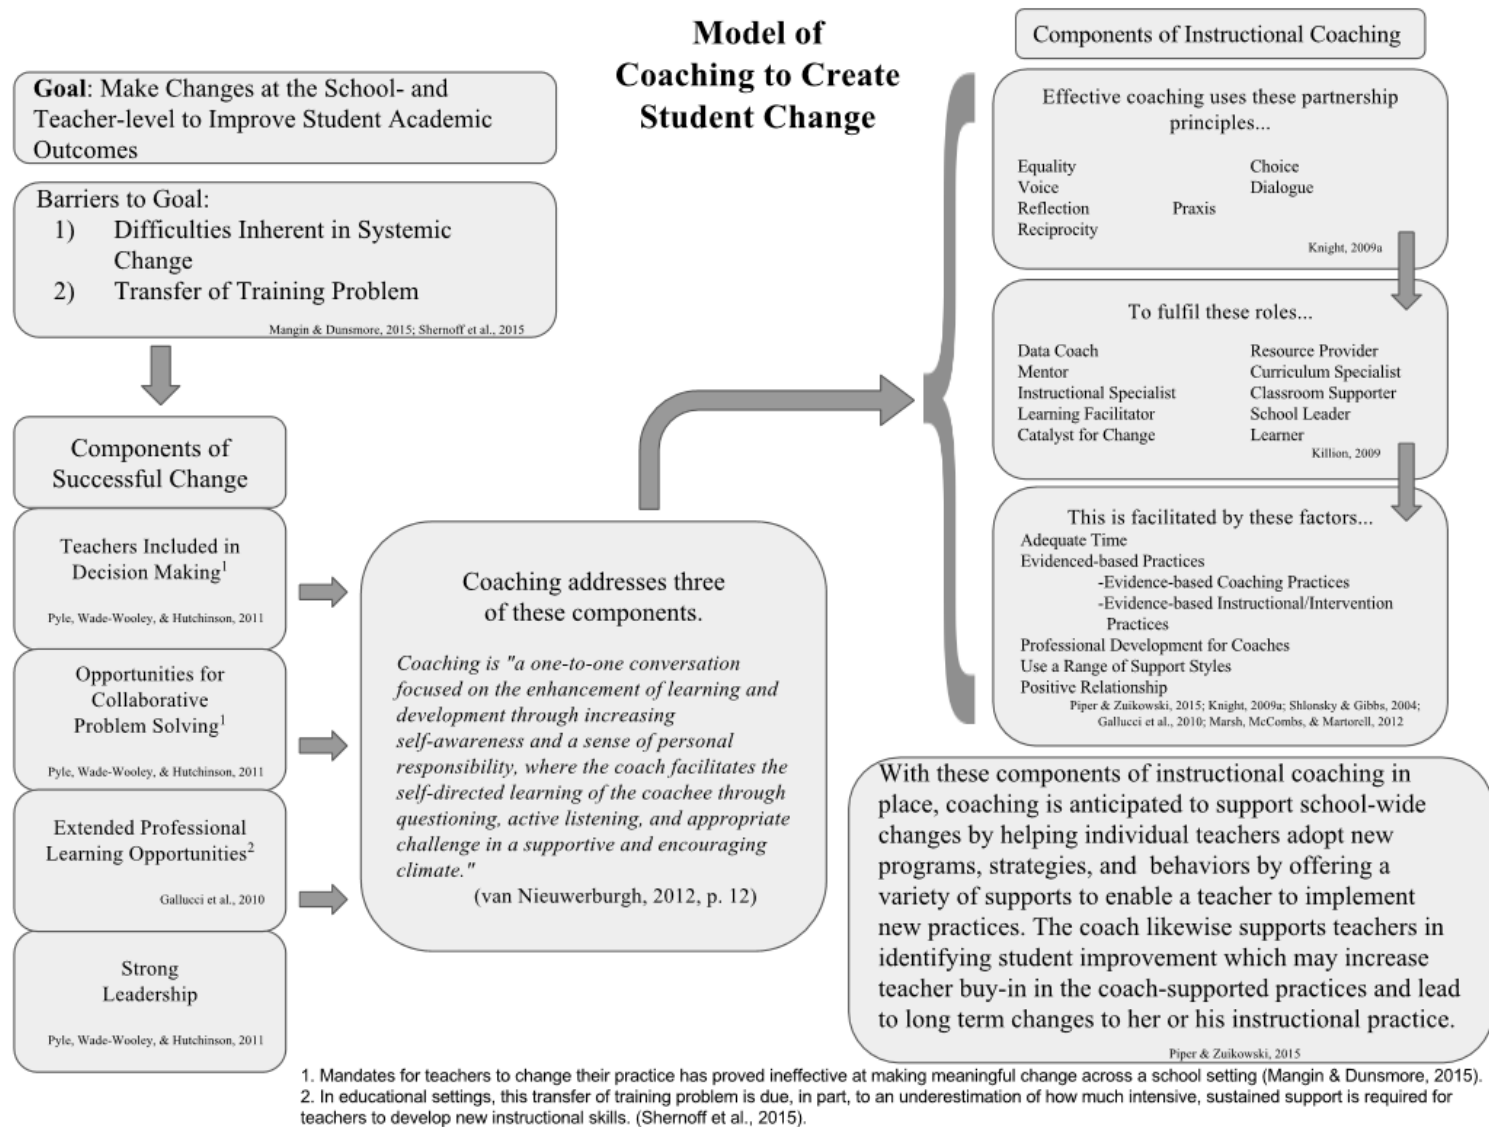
Model of Coaching to Create Student Change

Goal: Make Changes at the School- and Teacher-level to Improve Student Academic Outcomes

Barriers to Goal:
1) Difficulties Inherent in Systemic Change
2) Transfer of Training Problem
Mangin & Dunsmore, 2015; Shernoff et al., 2015

Components of Successful Change

Teachers Included in Decision Making$^1$
Pyle, Wade-Wooley, & Hutchinson, 2011

Opportunities for Collaborative Problem Solving$^1$
Pyle, Wade-Wooley, & Hutchinson, 2011

Extended Professional Learning Opportunities$^2$
Gallucci et al., 2010

Strong Leadership
Pyle, Wade-Wooley, & Hutchinson, 2011

Coaching addresses three of these components.

Coaching is "a one-to-one conversation focused on the enhancement of learning and development through increasing self-awareness and a sense of personal responsibility, where the coach facilitates the self-directed learning of the coachee through questioning, active listening, and appropriate challenge in a supportive and encouraging climate."
(van Nieuwerburgh, 2012, p. 12)

Components of Instructional Coaching

Effective coaching uses these partnership principles...
Equality
Voice
Reflection
Reciprocity
Praxis
Choice
Dialogue
Knight, 2009a

To fulfil these roles...
Data Coach
Mentor
Instructional Specialist
Learning Facilitator
Catalyst for Change
Resource Provider
Curriculum Specialist
Classroom Supporter
School Leader
Learner
Killion, 2009

This is facilitated by these factors...
Adequate Time
Evidenced-based Practices
-Evidence-based Coaching Practices
-Evidence-based Instructional/Intervention Practices
Professional Development for Coaches
Use a Range of Support Styles
Positive Relationship
Piper & Zuikowski, 2015; Knight, 2009a; Shlonsky & Gibbs, 2004; Gallucci et al., 2010; Marsh, McCombs, & Martorell, 2012

With these components of instructional coaching in place, coaching is anticipated to support school-wide changes by helping individual teachers adopt new programs, strategies, and behaviors by offering a variety of supports to enable a teacher to implement new practices. The coach likewise supports teachers in identifying student improvement which may increase teacher buy-in in the coach-supported practices and lead to long term changes to her or his instructional practice.
Piper & Zuikowski, 2015

1. Mandates for teachers to change their practice has proved ineffective at making meaningful change across a school setting (Mangin & Dunsmore, 2015).
2. In educational settings, this transfer of training problem is due, in part, to an underestimation of how much intensive, sustained support is required for teachers to develop new instructional skills. (Shernoff et al., 2015).